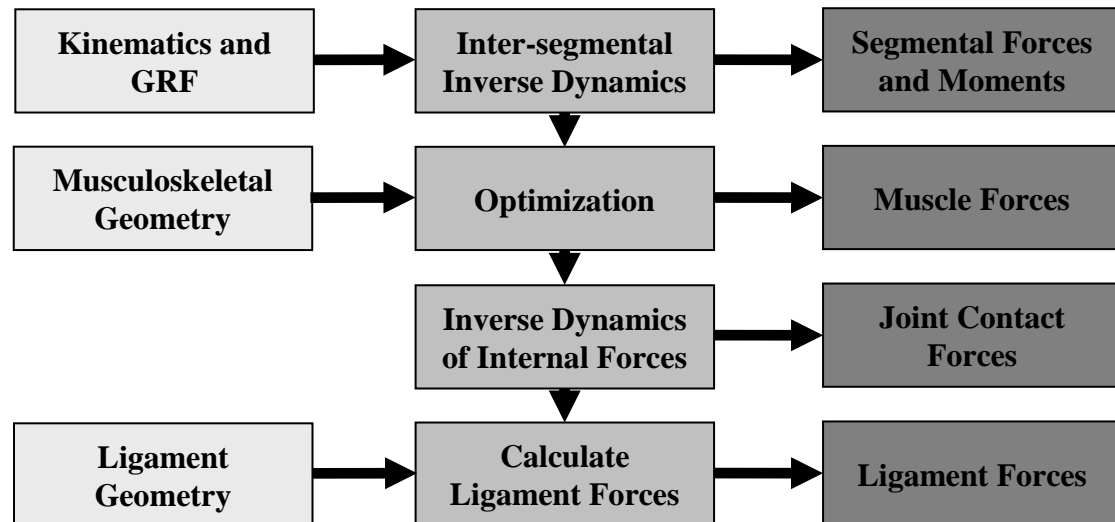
Kinematics and GRF

Inter-segmental Inverse Dynamics

Segmental Forces and Moments

Musculoskeletal Geometry

Optimization

Muscle Forces

Inverse Dynamics of Internal Forces

Joint Contact Forces

Ligament Geometry

Calculate Ligament Forces

Ligament Forces